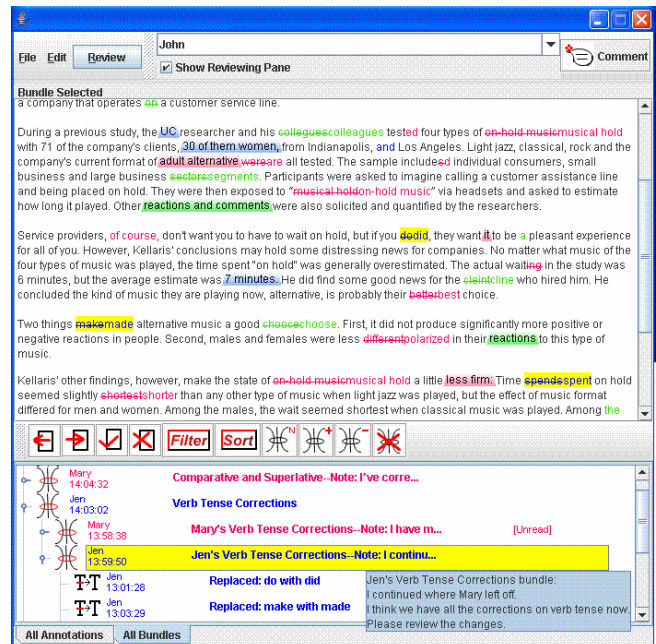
File Edit Review

John

Comment

Show Reviewing Pane

Bundle Selected

a company that operates on a customer service line.

During a previous study, the UC researcher and his colleguescolleagues tested four types of on-hold musicmusical hold with 71 of the company's clients, 30 of them women, from Indianapolis, and Los Angeles. Light jazz, classical, rock and the company's current format of adult alternative wereare all tested. The sample includesd individual consumers, small business and large business sectorssegments. Participants were asked to imagine calling a customer assistance line and being placed on hold. They were then exposed to "musical holdon-hold music" via headsets and asked to estimate how long it played. Other reactions and comments were also solicited and quantified by the researchers.

Service providers, of course, don't want you to wait on hold, but if you dodid, they want it to be a pleasant experience for all of you. However, Kellaris' conclusions may hold some distressing news for companies. No matter what music of the four types of music was played, the time spent "on hold" was generally overestimated. The actual waiting in the study was 6 minutes, but the average estimate was 7 minutes. He did find some good news for the claintclint who hired him. He concluded the kind of music they are playing now, alternative, is probably their betterbest choice.

Two things makemade alternative music a good chocechoose. First, it did not produce significantly more positive or negative reactions in people. Second, males and females were less differentpolarized in their reactions to this type of music.

Kellaris' other findings, however, make the state of on-hold musicmusical hold a little less firm. Time spendsspent on hold seemed slightly shortestshorter than any other type of music when light jazz was played, but the effect of music format differed for men and women. Among the males, the wait seemed shortest when classical music was played. Among the

Filter Sort

Mary 14:04:32 Comparative and Superlative--Note: I've corre...
Jen 14:03:02 Verb Tense Corrections
Mary 13:58:38 Mary's Verb Tense Corrections--Note: I have m... [Unread]
Jen 13:59:50 Jen's Verb Tense Corrections--Note: I continu...
Jen 13:01:28 Replaced: do with did
Jen 13:03:29 Replaced: make with made

Jen's Verb Tense Corrections bundle:
I continued where Mary left off.
I think we have all the corrections on verb tense now.
Please review the changes.

All Annotations All Bundles